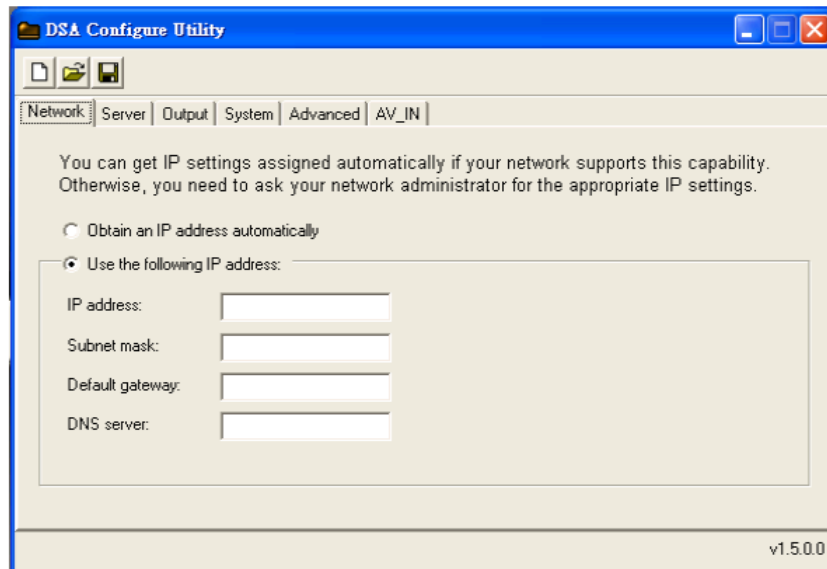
DSA Configure Utility

Network | Server | Output | System | Advanced | AV_IN

You can get IP settings assigned automatically if your network supports this capability. Otherwise, you need to ask your network administrator for the appropriate IP settings.

Obtain an IP address automatically

Use the following IP address:

IP address:

Subnet mask:

Default gateway:

DNS server:

v1.5.0.0